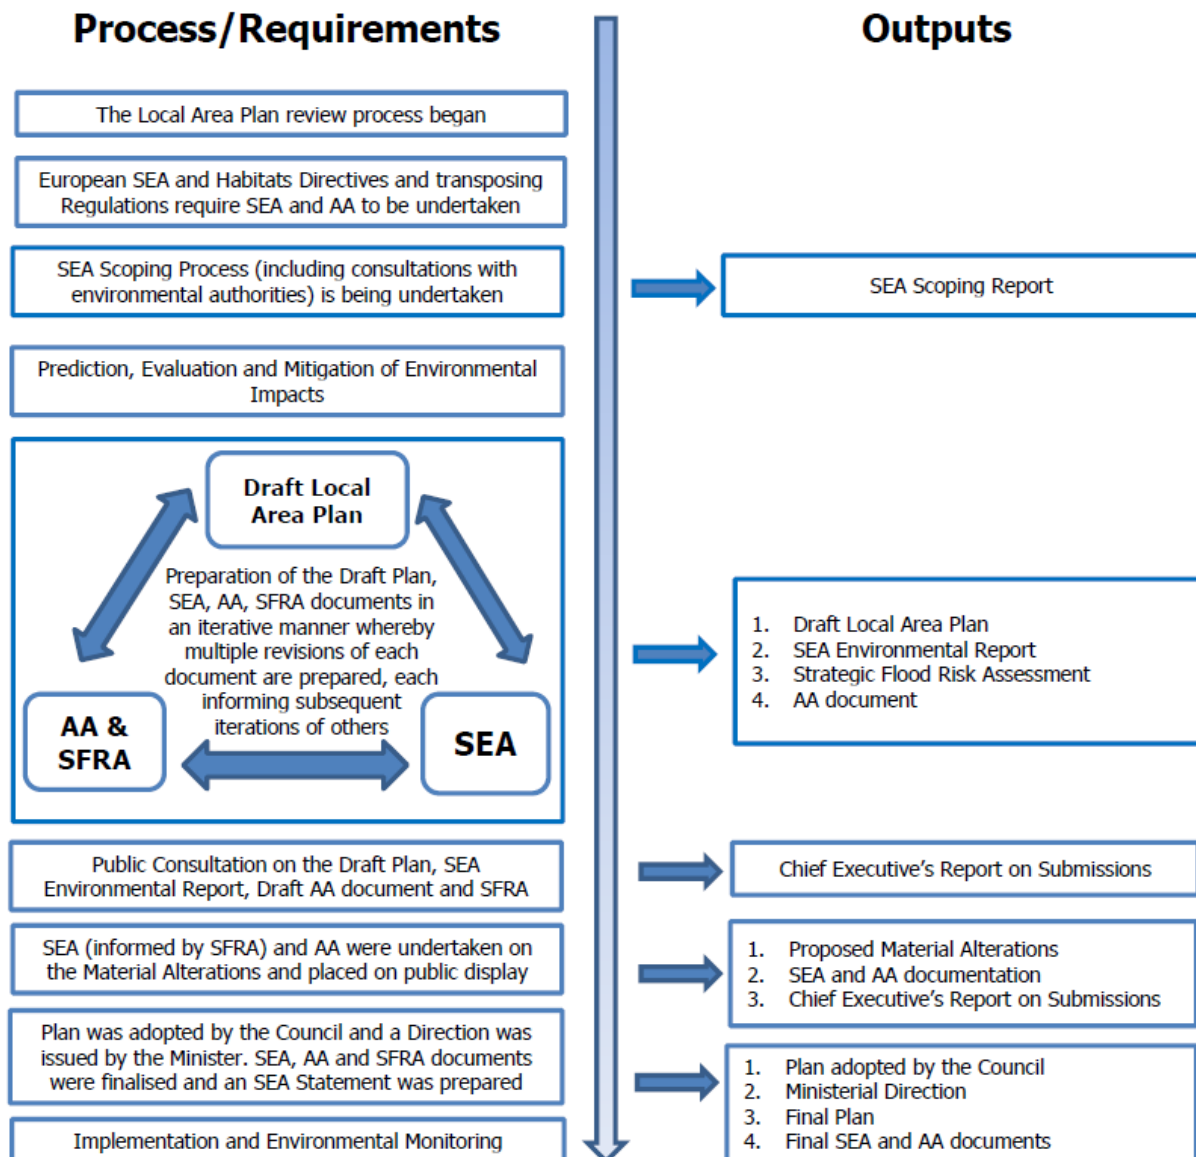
Process/Requirements

Outputs

The Local Area Plan review process began

European SEA and Habitats Directives and transposing Regulations require SEA and AA to be undertaken

SEA Scoping Process (including consultations with environmental authorities) is being undertaken

SEA Scoping Report

Prediction, Evaluation and Mitigation of Environmental Impacts

Draft Local Area Plan

Preparation of the Draft Plan, SEA, AA, SFRA documents in an iterative manner whereby multiple revisions of each document are prepared, each informing subsequent iterations of others

AA & SFRA

SEA

1. Draft Local Area Plan
2. SEA Environmental Report
3. Strategic Flood Risk Assessment
4. AA document

Public Consultation on the Draft Plan, SEA Environmental Report, Draft AA document and SFRA

Chief Executive's Report on Submissions

SEA (informed by SFRA) and AA were undertaken on the Material Alterations and placed on public display

1. Proposed Material Alterations
2. SEA and AA documentation
3. Chief Executive's Report on Submissions

Plan was adopted by the Council and a Direction was issued by the Minister. SEA, AA and SFRA documents were finalised and an SEA Statement was prepared

1. Plan adopted by the Council
2. Ministerial Direction
3. Final Plan
4. Final SEA and AA documents

Implementation and Environmental Monitoring